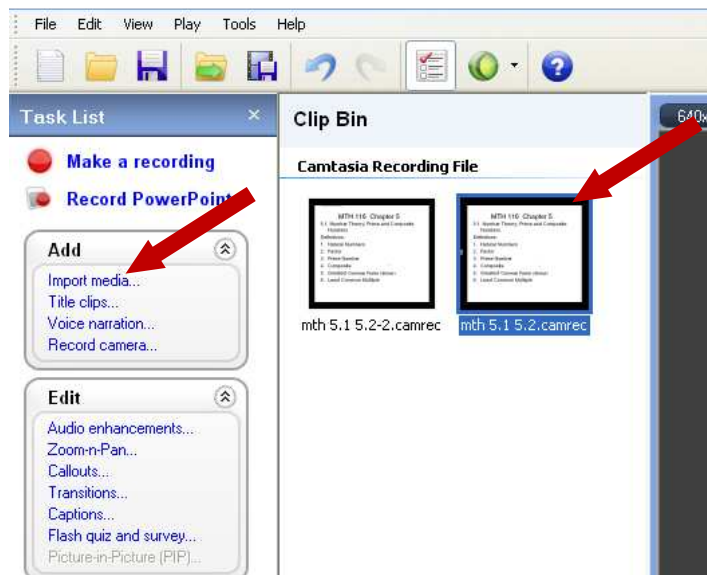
File Edit View Play Tools Help

Task List ×

Make a recording

Record PowerPoint

Add

Import media...
Title clips...
Voice narration...
Record camera...

Edit

Audio enhancements...
Zoom-n-Pan...
Callouts...
Transitions...
Captions...
Flash quiz and survey...
Picture-in-Picture (PIP)...

Clip Bin

Camtasia Recording File

mth 5.1 5.2-2.camrec

mth 5.1 5.2.camrec

640x